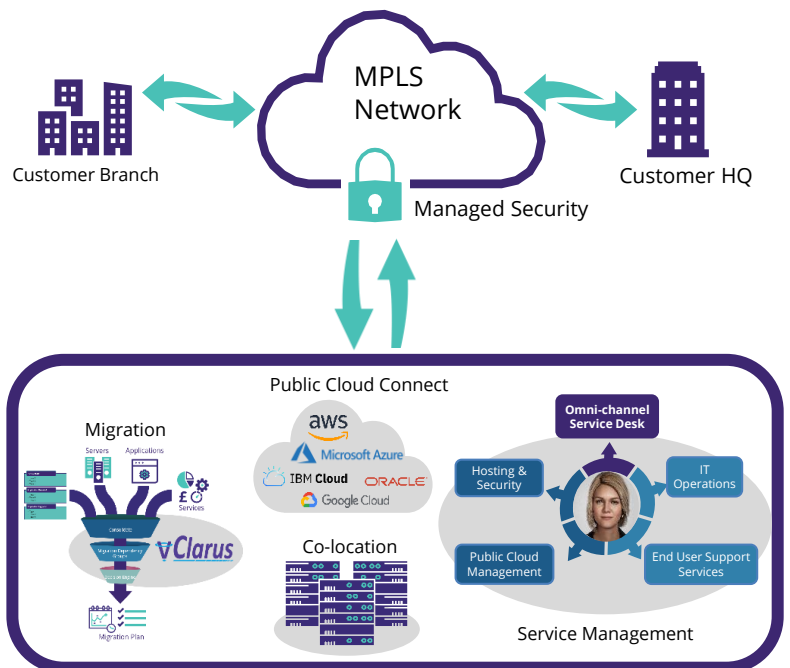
MPLS Network

Customer Branch

Customer HQ

Managed Security

Public Cloud Connect

aws

Microsoft Azure

IBM Cloud

ORACLE

Google Cloud

Migration

Servers

Applications

Services

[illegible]

Migration Dependency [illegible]

vClarus

Migration Plan

Co-location

Omni-channel Service Desk

Hosting & Security

IT Operations

Public Cloud Management

End User Support Services

Service Management